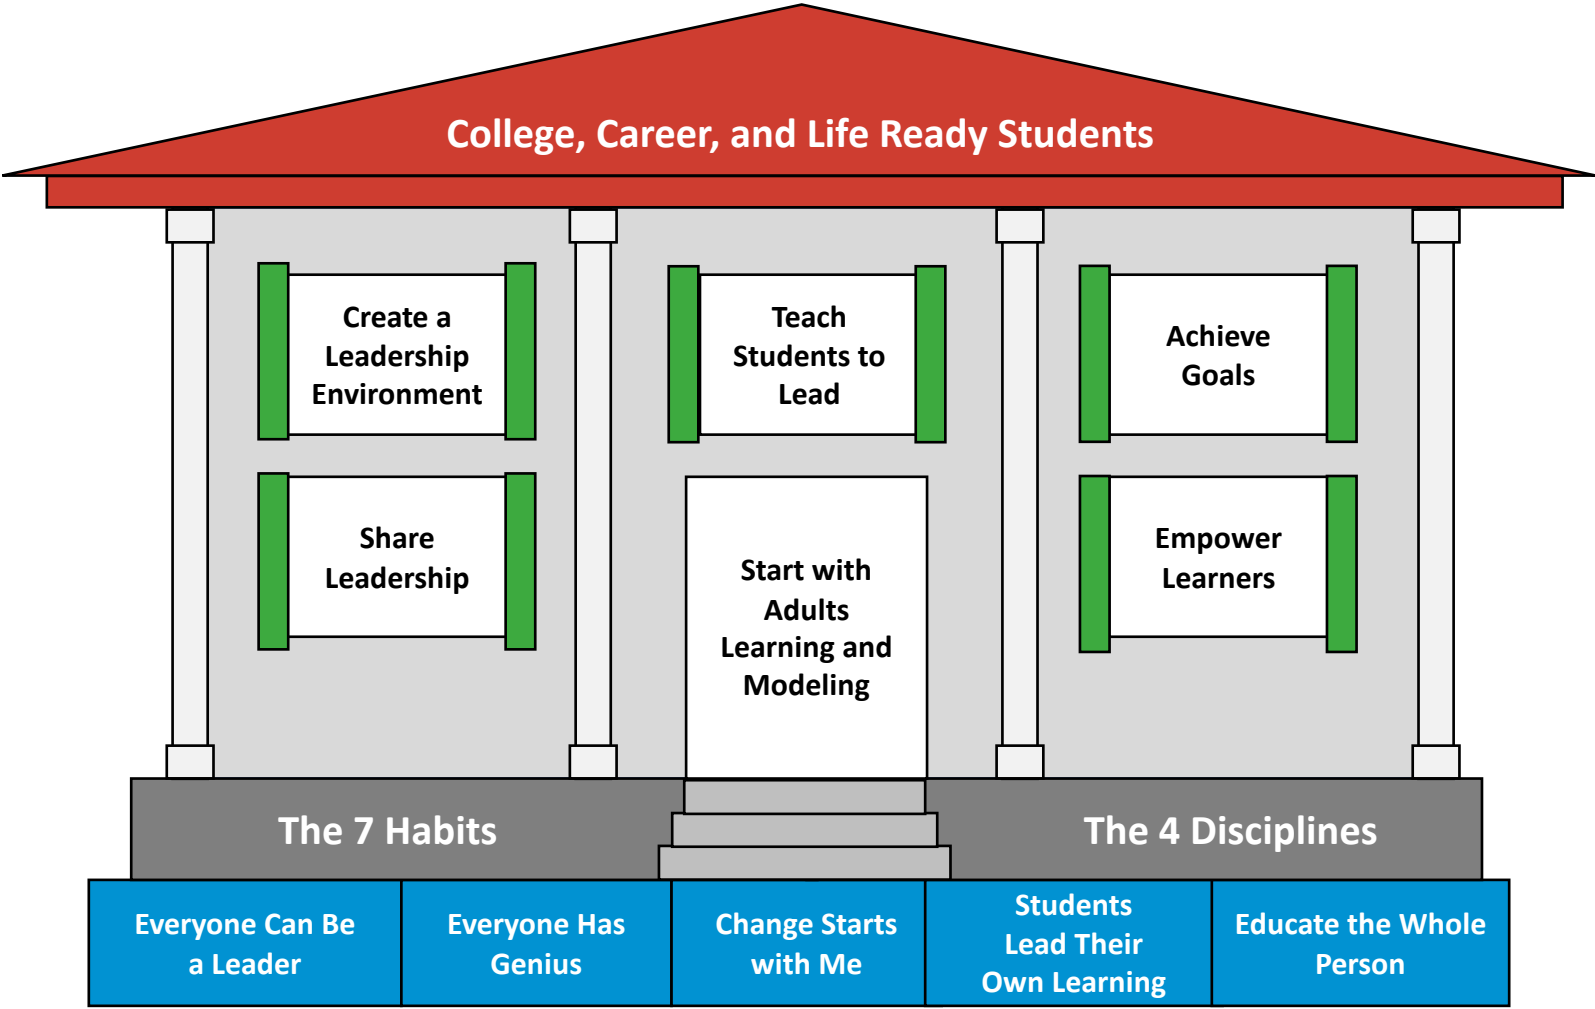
College, Career, and Life Ready Students

Create a Leadership Environment

Teach Students to Lead

Achieve Goals

Share Leadership

Start with Adults Learning and Modeling

Empower Learners

The 7 Habits

The 4 Disciplines

Everyone Can Be a Leader

Everyone Has Genius

Change Starts with Me

Students Lead Their Own Learning

Educate the Whole Person